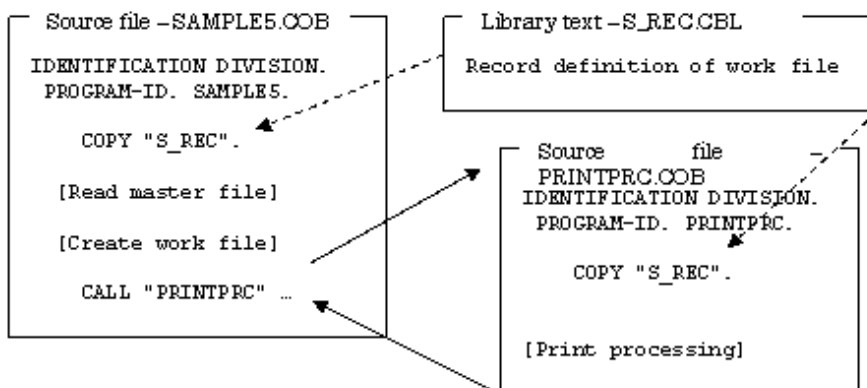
Source file – SAMPLE5.COB

IDENTIFICATION DIVISION.
PROGRAM-ID. SAMPLE5.

COPY "S_REC".

[Read master file]

[Create work file]

CALL "PRINTPRC" …

Library text – S_REC.CBL

Record definition of work file

Source file – PRINTPRC.COB

IDENTIFICATION DIVISION.
PROGRAM-ID. PRINTPRC.

COPY "S_REC".

[Print processing]